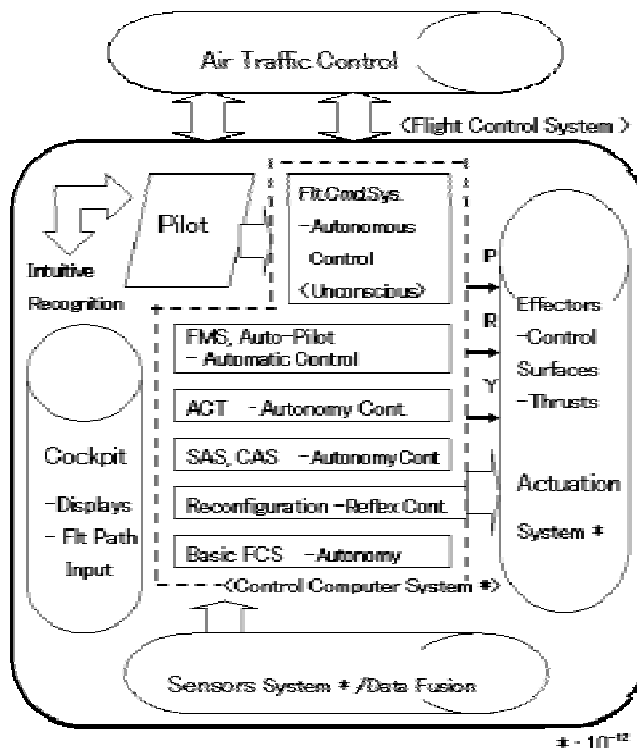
Air Traffic Control

<Flight Control System>

Pilot

Flt.Cmd.Sys. –Autonomous Control (Unconscious)

Intuitive Recognition

P

R

Y

FMS, Auto-Pilot – Automatic Control

ACT –Autonomy Cont.

SAS, CAS –Autonomy Cont.

Reconfiguration –Reflex Cont.

Basic FCS –Autonomy

Cockpit –Displays – Flt Path Input

Effectors –Control Surfaces –Thrusts

Actuation System *

<Control Computer System *>

Sensors System * /Data Fusion

$* : 10^{-12}$